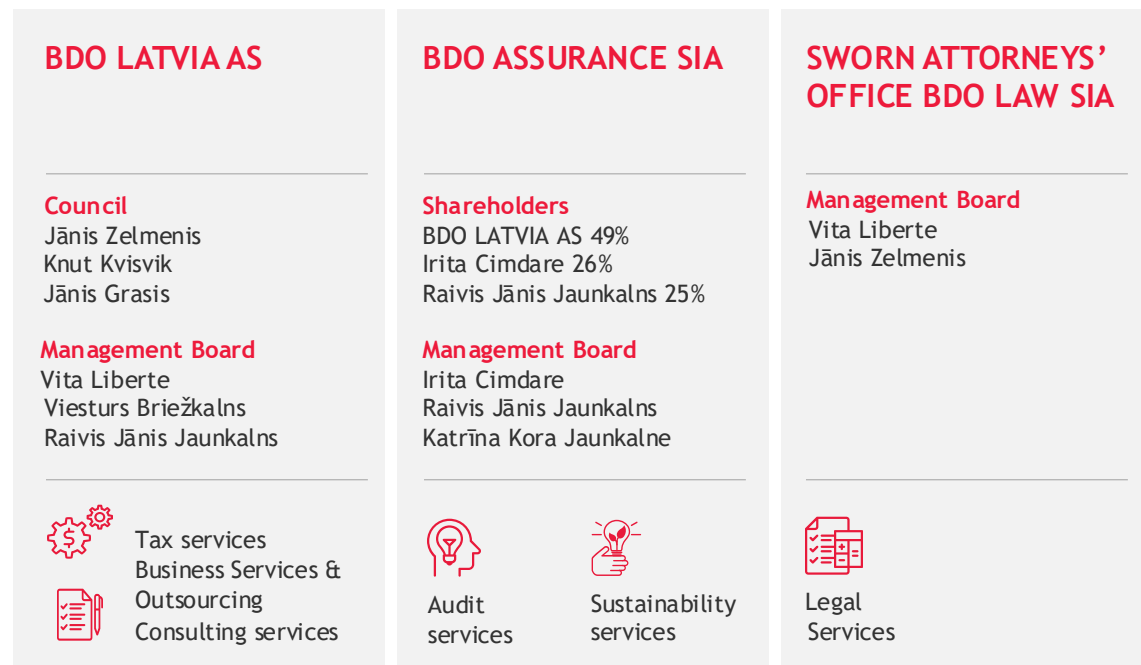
BDO LATVIA AS

Council
Jānis Zelmenis
Knut Kvisvik
Jānis Grasis

Management Board
Vita Liberte
Viesturs Briežkalns
Raivis Jānis Jaunkalns

Tax services
Business Services & Outsourcing
Consulting services

BDO ASSURANCE SIA

Shareholders
BDO LATVIA AS 49%
Irita Cimdare 26%
Raivis Jānis Jaunkalns 25%

Management Board
Irita Cimdare
Raivis Jānis Jaunkalns
Katrīna Kora Jaunkalne

Audit services

Sustainability services

SWORN ATTORNEYS' OFFICE BDO LAW SIA

Management Board
Vita Liberte
Jānis Zelmenis

Legal Services